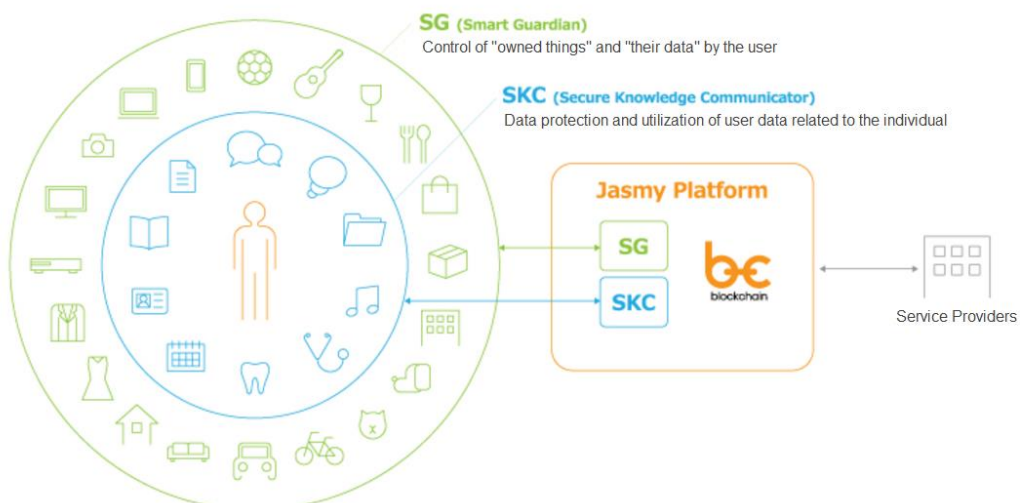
SG (Smart Guardian)
Control of "owned things" and "their data" by the user

SKC (Secure Knowledge Communicator)
Data protection and utilization of user data related to the individual

Jasmy Platform

SG

SKC

blockchain

Service Providers